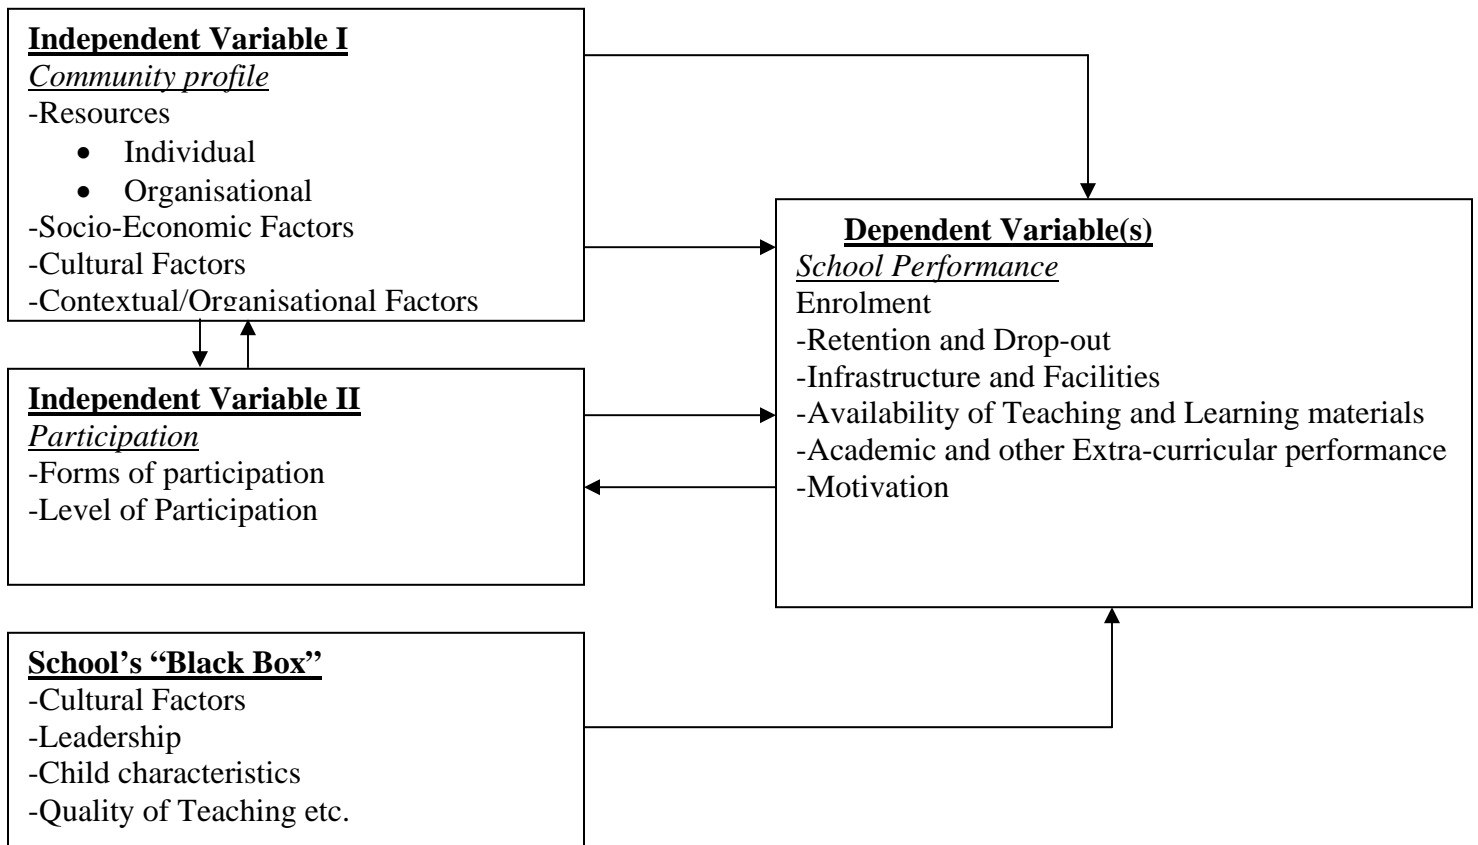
**Independent Variable I**
*Community profile*
-Resources
- Individual
- Organisational
-Socio-Economic Factors
-Cultural Factors
-Contextual/Organisational Factors

**Independent Variable II**
*Participation*
-Forms of participation
-Level of Participation

**School's "Black Box"**
-Cultural Factors
-Leadership
-Child characteristics
-Quality of Teaching etc.

**Dependent Variable(s)**
*School Performance*
Enrolment
-Retention and Drop-out
-Infrastructure and Facilities
-Availability of Teaching and Learning materials
-Academic and other Extra-curricular performance
-Motivation